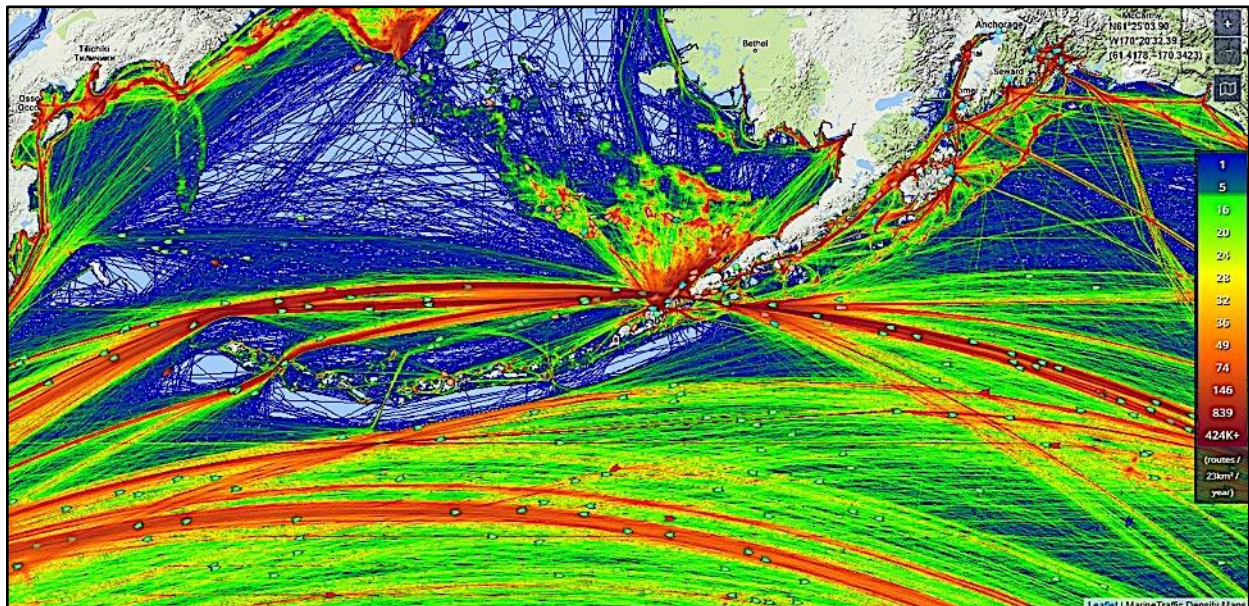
Tilichiki
Тиличики
Osso
Occo
Bethel
Anchorage
Seward
Homer
N61°25'03.90
W170°20'32.39
(61.4178, -170.3423)
+
-
1
5
16
20
24
28
32
36
49
74
146
839
424K+
(routes / 23km² / year)
Leaflet | MarineTraffic Density Maps